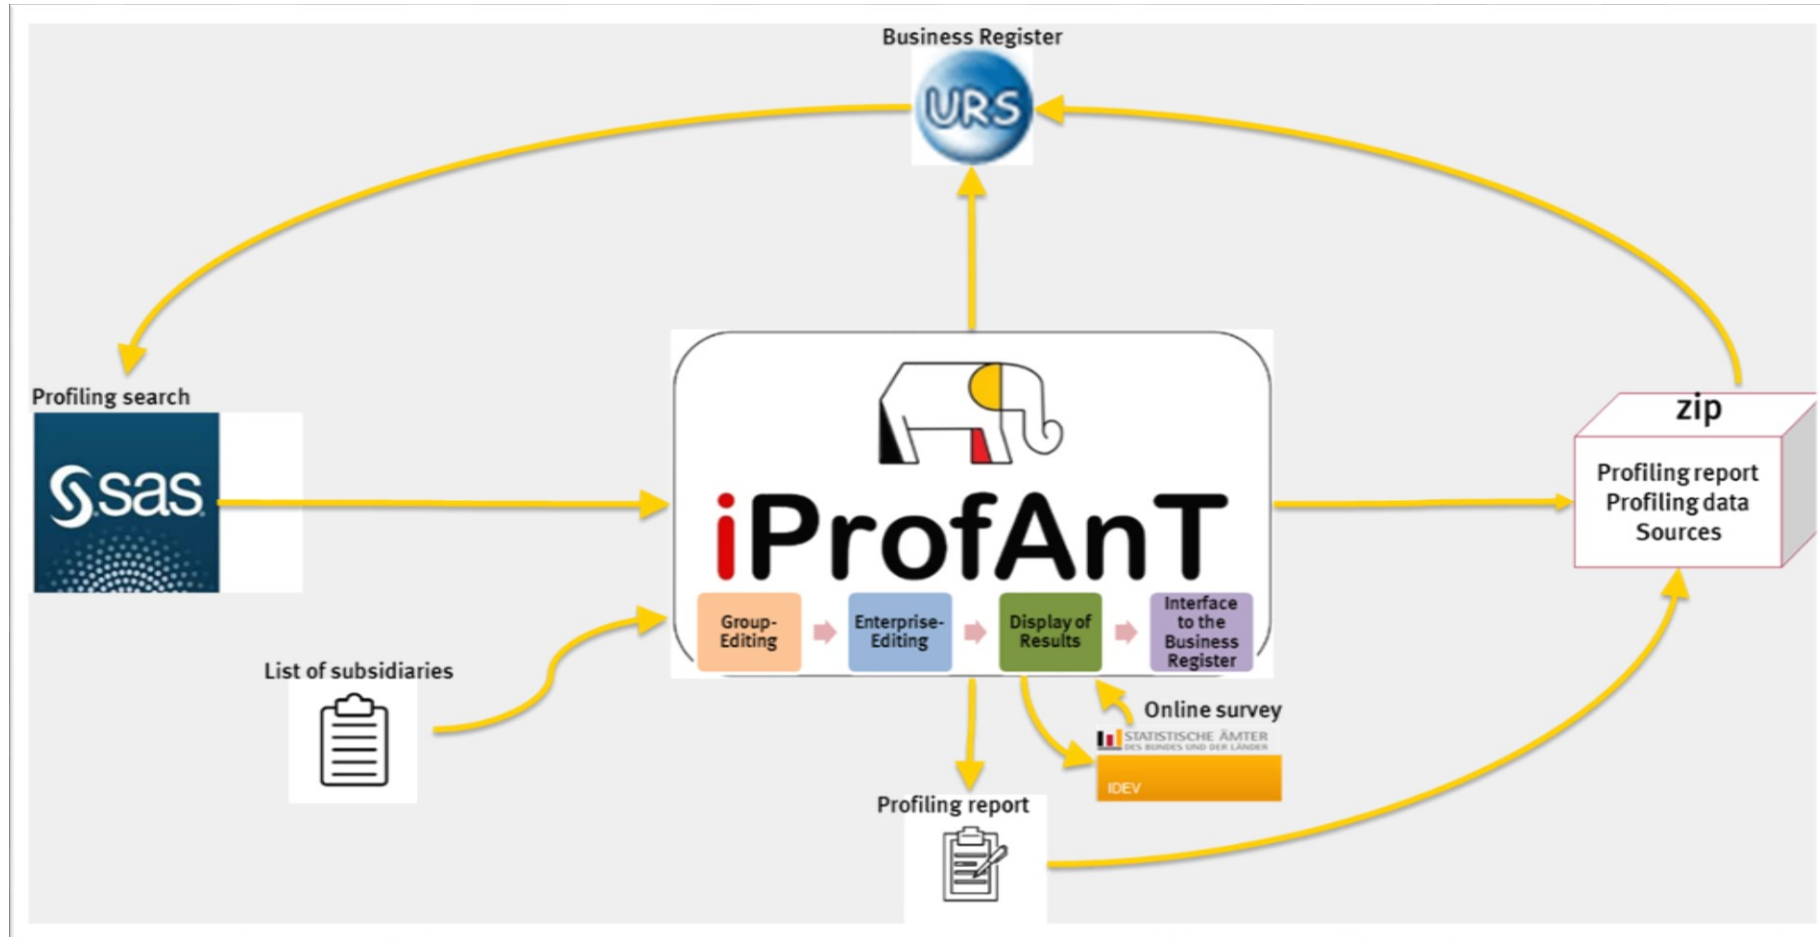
Business Register

URS

Profiling search

sas

iProfAnT

Group-Editing

Enterprise-Editing

Display of Results

Interface to the Business Register

zip

Profiling report
Profiling data
Sources

List of subsidiaries

Online survey

STATISTISCHE ÄMTER
DES BUNDES UND DER LÄNDER

IDEV

Profiling report